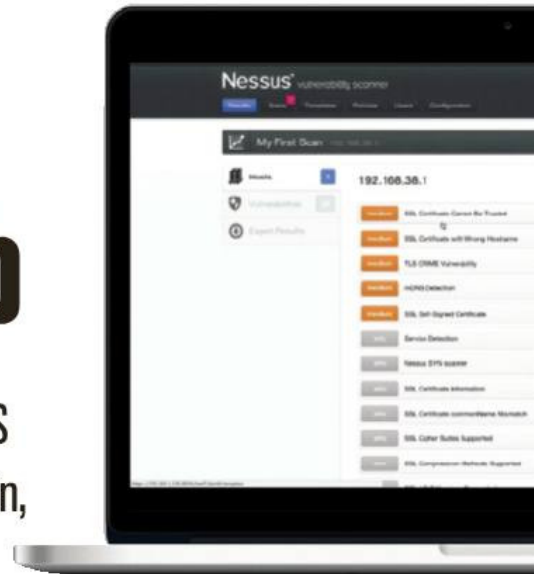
n

S

n,

Nessus® Vulnerability Scanner

Results Scans Templates Policies Users Configuration

My First Scan

Hosts

Vulnerabilities

Export Results

192.168.38.1

Medium SSL Certificate Cannot Be Trusted

Medium SSL Certificate with Wrong Hostname

Medium TLS CRIME Vulnerability

Medium HSRP Detection

Medium SSL Self-Signed Certificate

Info Service Detection

Info Nessus SYN scanner

Info SSL Certificate Information

Info SSL Certificate commonName Mismatch

Info SSL Cipher Suites Supported

Info SSL Compression Methods Supported